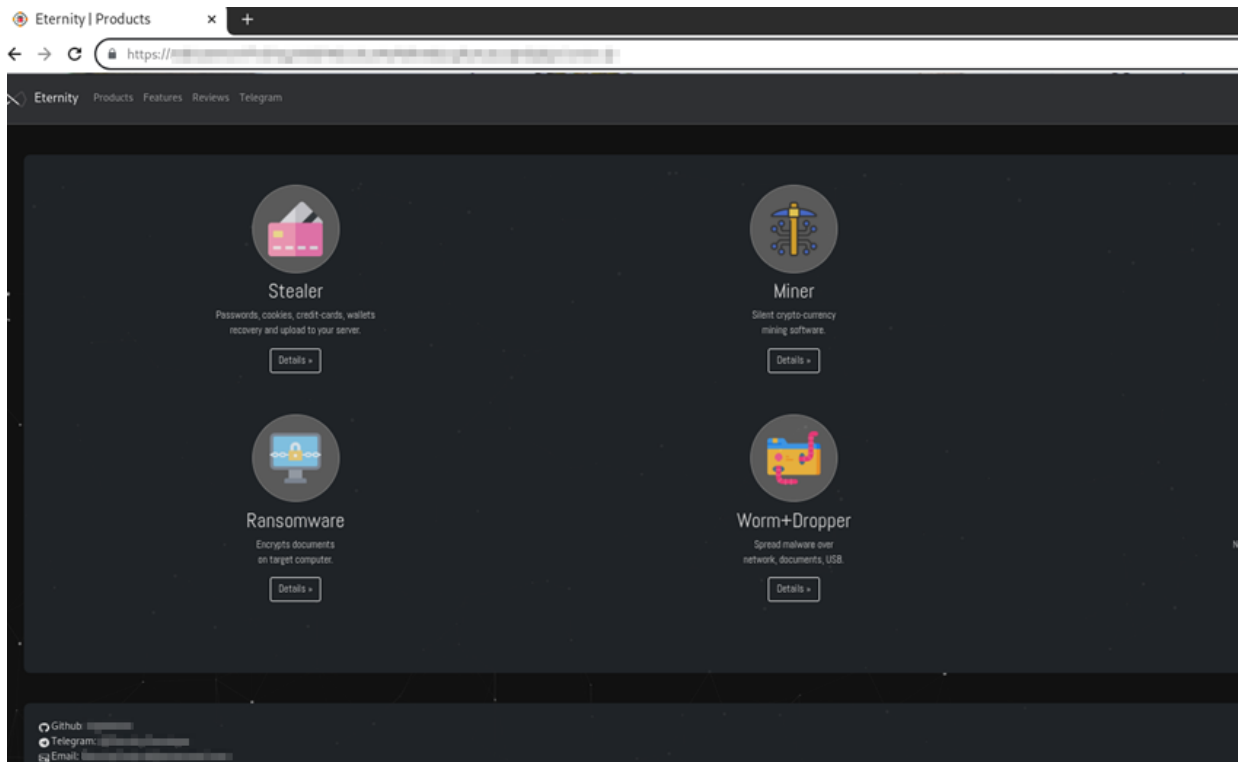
Eternity | Products ×

https://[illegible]

Eternity Products Features Reviews Telegram

Stealer
Passwords, cookies, credit-cards, wallets recovery and upload to your server.
Details »

Miner
Silent crypto-currency mining software.
Details »

Ransomware
Encrypts documents on target computer.
Details »

Worm+Dropper
Spread malware over network, documents, USB.
Details »

Github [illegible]
Telegram: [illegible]
Email: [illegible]